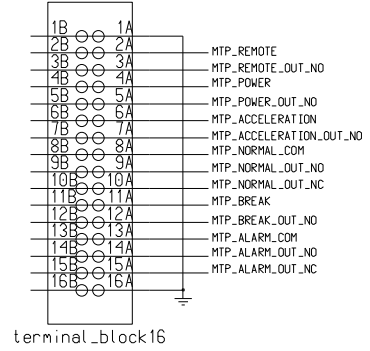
1B 1A
2B 2A
3B 3A
4B 4A
5B 5A
6B 6A
7B 7A
8B 8A
9B 9A
10B 10A
11B 11A
12B 12A
13B 13A
14B 14A
15B 15A
16B 16A

MTP_REMOTE
MTP_REMOTE_OUT_NO
MTP_POWER
MTP_POWER_OUT_NO
MTP_ACCELERATION
MTP_ACCELERATION_OUT_NO
MTP_NORMAL_COM
MTP_NORMAL_OUT_NO
MTP_NORMAL_OUT_NC
MTP_BREAK
MTP_BREAK_OUT_NO
MTP_ALARM_COM
MTP_ALARM_OUT_NO
MTP_ALARM_OUT_NC

terminal_block16